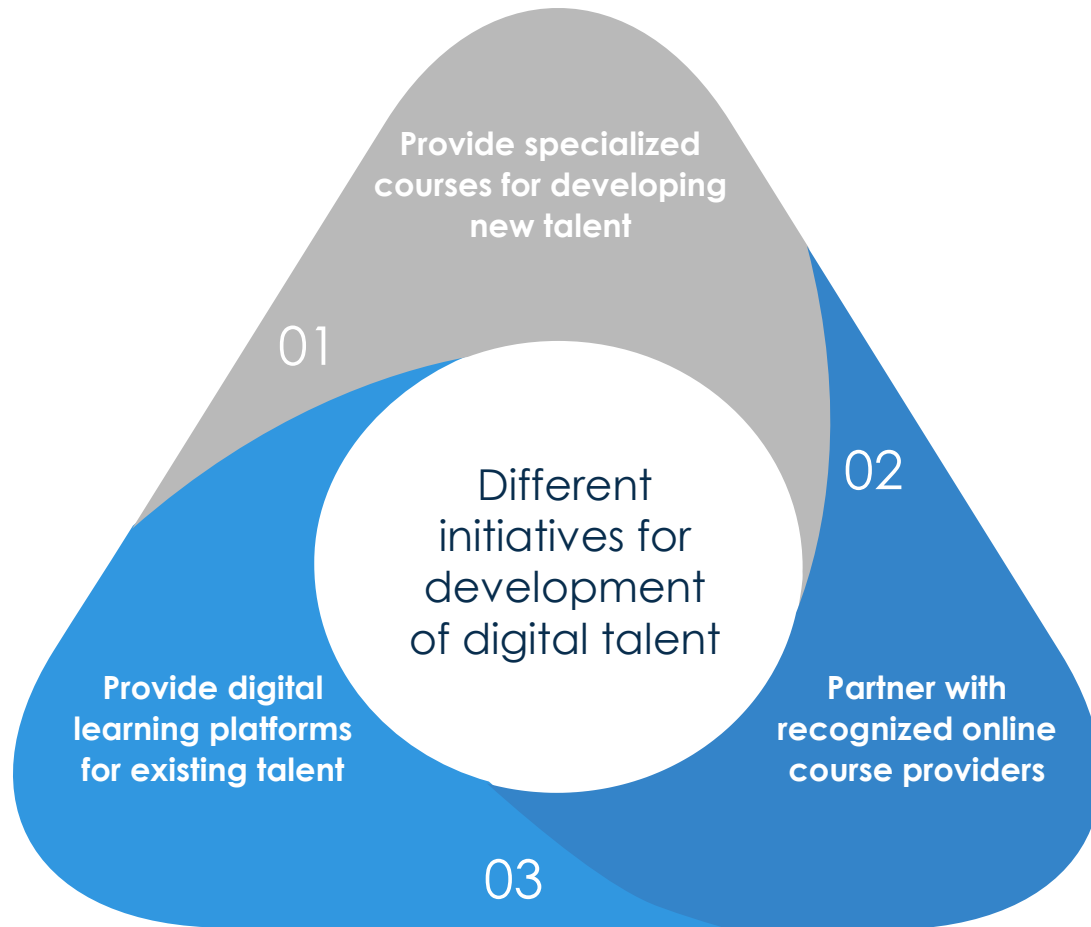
Provide specialized courses for developing new talent

01

02

Different initiatives for development of digital talent

Provide digital learning platforms for existing talent

Partner with recognized online course providers

03